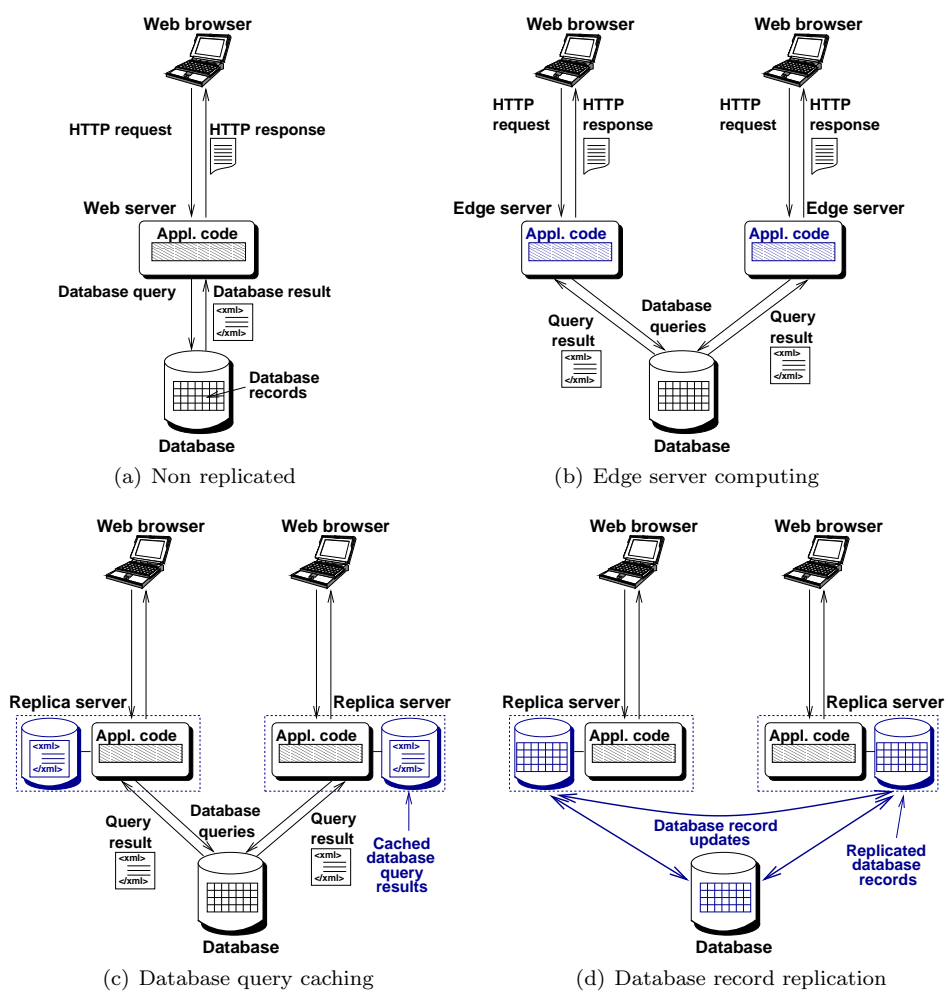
Web browser

HTTP request

HTTP response

Web server

Appl. code

Database query

Database result

<xml>
</xml>

Database records

Database

(a) Non replicated

Web browser

Web browser

HTTP request

HTTP response

HTTP request

HTTP response

Edge server

Edge server

Appl. code

Appl. code

Database queries

Query result

<xml>
</xml>

Query result

<xml>
</xml>

Database

(b) Edge server computing

Web browser

Web browser

Replica server

Replica server

<xml>
</xml>

Appl. code

Appl. code

<xml>
</xml>

Database queries

Query result

<xml>
</xml>

Query result

<xml>
</xml>

Cached database query results

Database

(c) Database query caching

Web browser

Web browser

Replica server

Replica server

Appl. code

Appl. code

Database record updates

Replicated database records

Database

(d) Database record replication